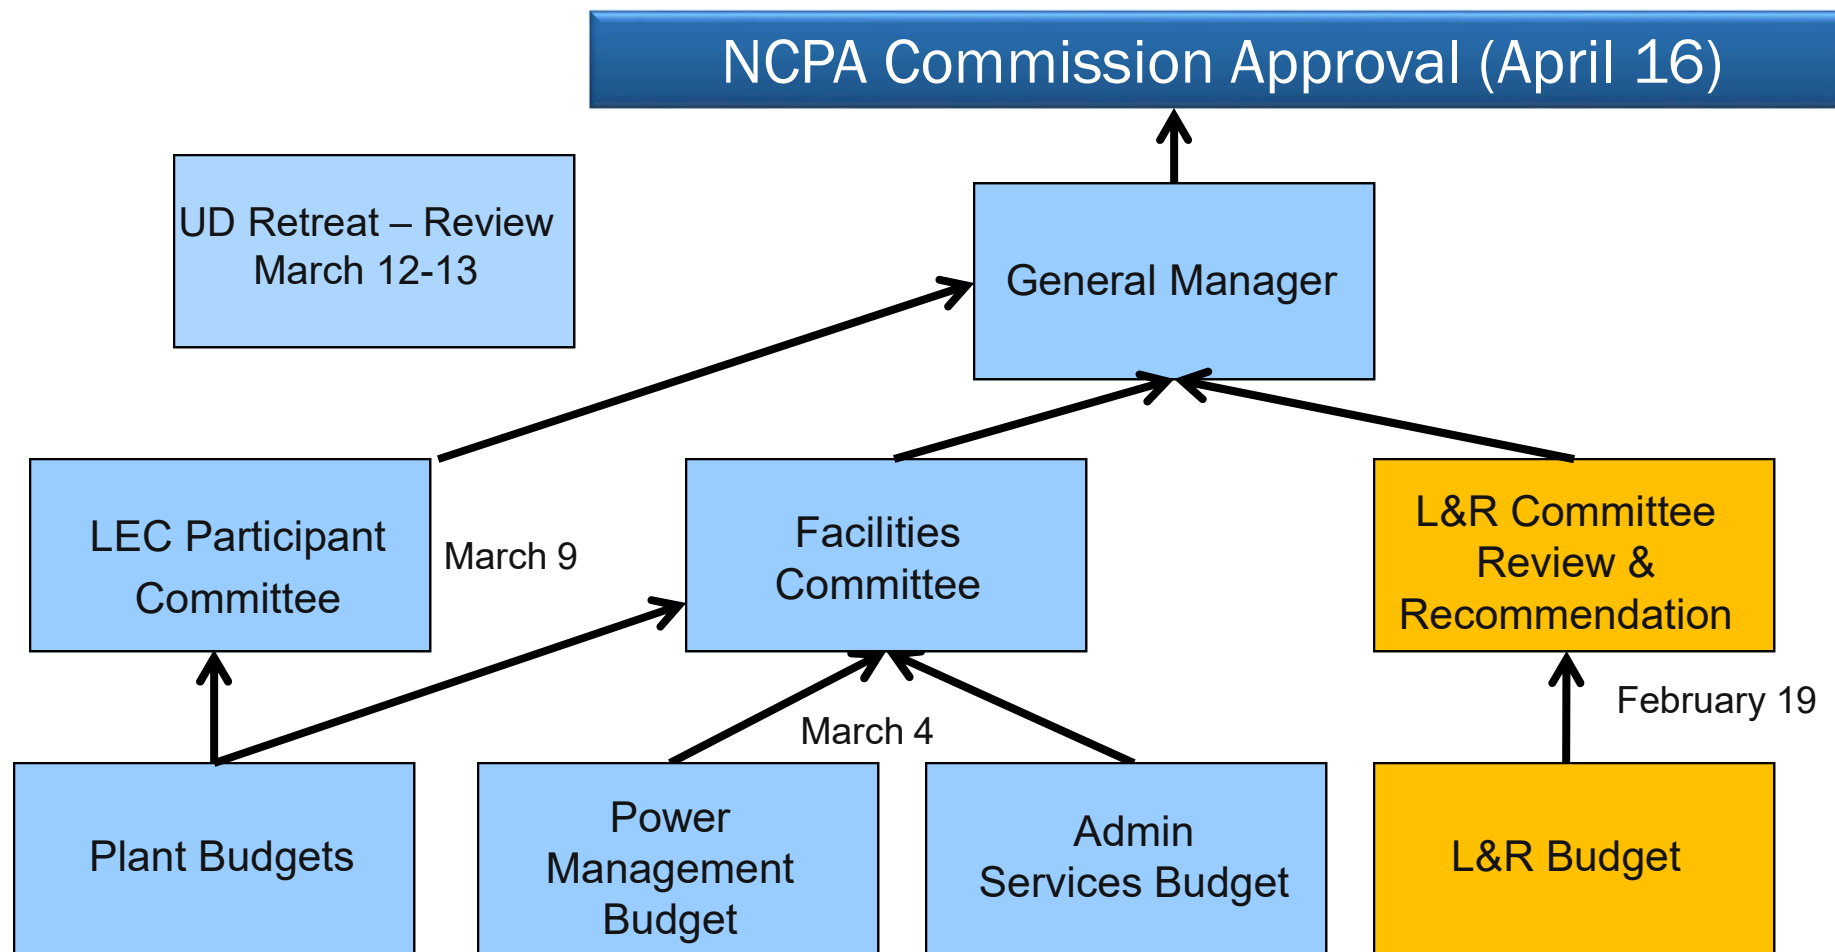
NCPA Commission Approval (April 16)

UD Retreat – Review
March 12-13

General Manager

LEC Participant Committee

March 9

Facilities Committee

L&R Committee Review & Recommendation

February 19

March 4

Plant Budgets

Power Management Budget

Admin Services Budget

L&R Budget